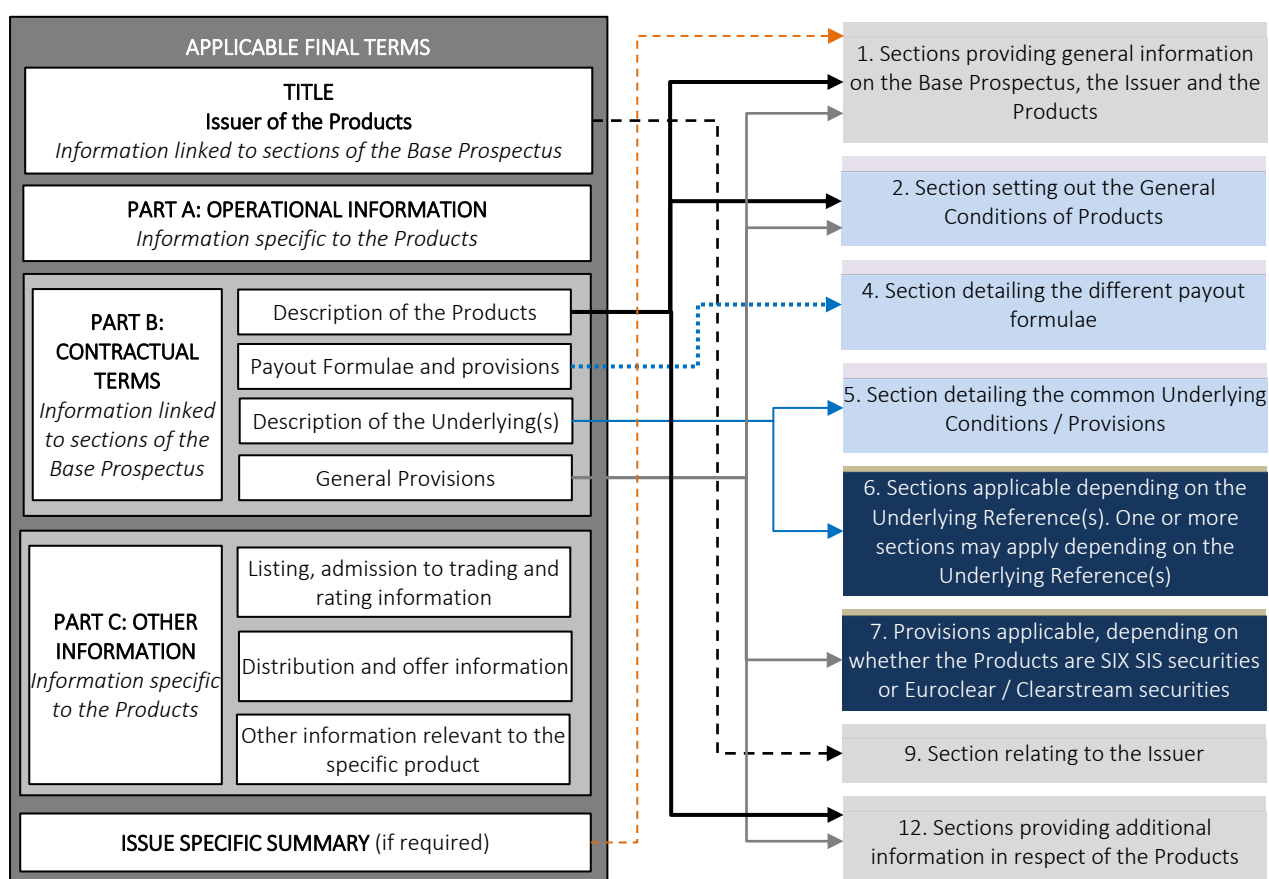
APPLICABLE FINAL TERMS

TITLE
Issuer of the Products
Information linked to sections of the Base Prospectus

PART A: OPERATIONAL INFORMATION
Information specific to the Products

PART B: CONTRACTUAL TERMS
Information linked to sections of the Base Prospectus

Description of the Products

Payout Formulae and provisions

Description of the Underlying(s)

General Provisions

PART C: OTHER INFORMATION
Information specific to the Products

Listing, admission to trading and rating information

Distribution and offer information

Other information relevant to the specific product

ISSUE SPECIFIC SUMMARY (if required)

1. Sections providing general information on the Base Prospectus, the Issuer and the Products

2. Section setting out the General Conditions of Products

4. Section detailing the different payout formulae

5. Section detailing the common Underlying Conditions / Provisions

6. Sections applicable depending on the Underlying Reference(s). One or more sections may apply depending on the Underlying Reference(s)

7. Provisions applicable, depending on whether the Products are SIX SIS securities or Euroclear / Clearstream securities

9. Section relating to the Issuer

12. Sections providing additional information in respect of the Products